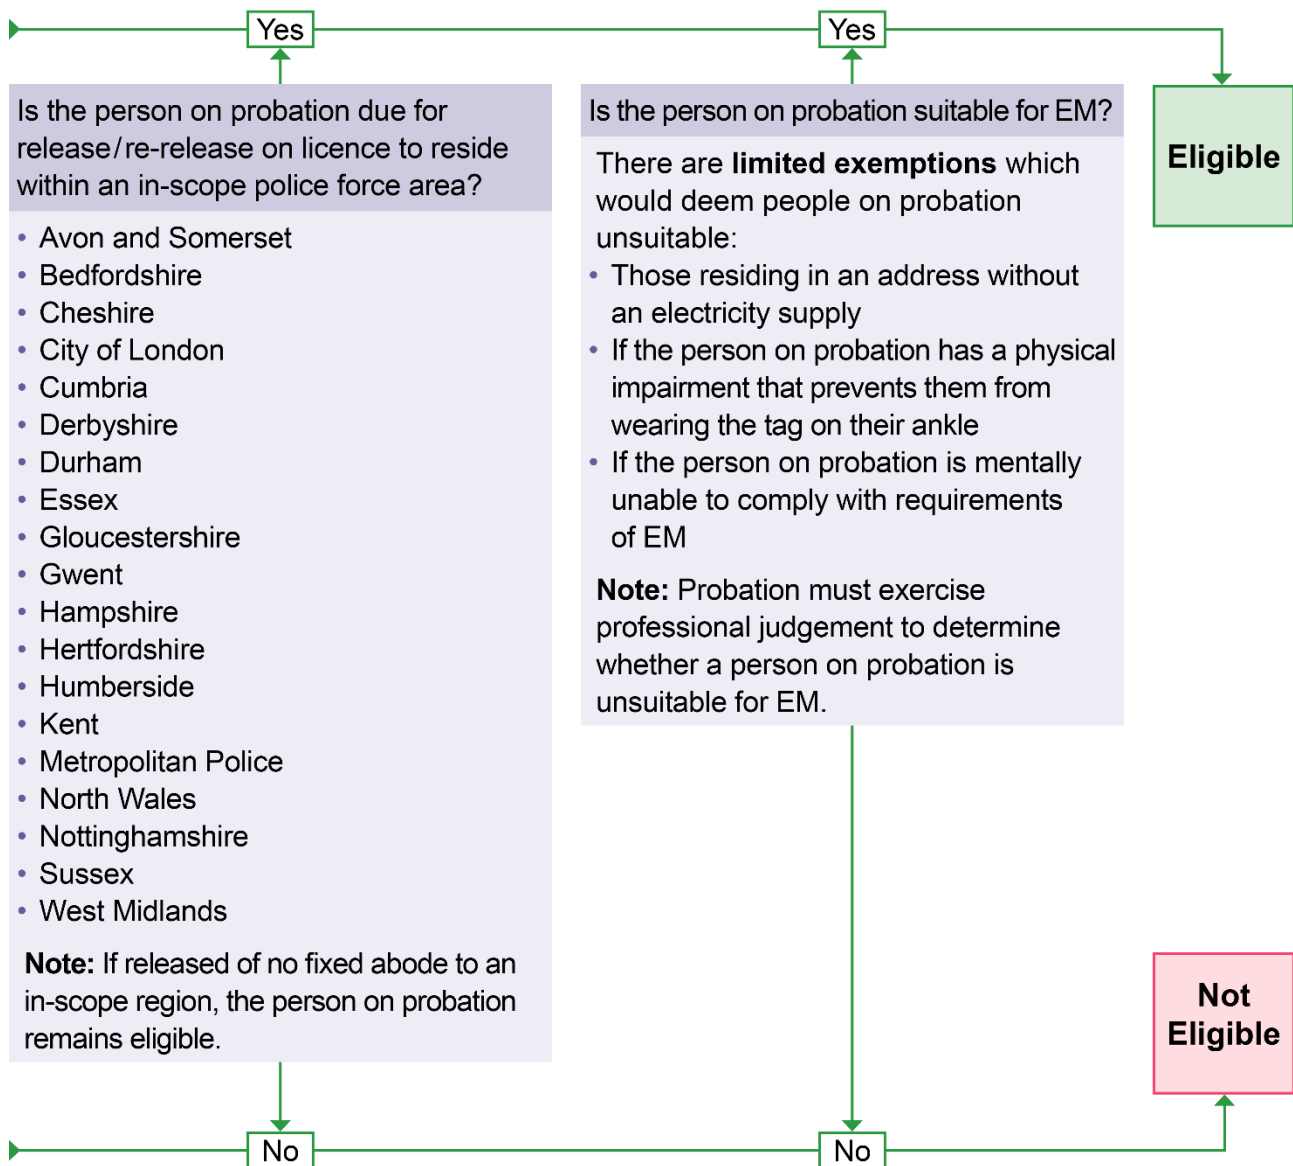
Yes

Yes

Is the person on probation due for release/re-release on licence to reside within an in-scope police force area?

- Avon and Somerset
- Bedfordshire
- Cheshire
- City of London
- Cumbria
- Derbyshire
- Durham
- Essex
- Gloucestershire
- Gwent
- Hampshire
- Hertfordshire
- Humberside
- Kent
- Metropolitan Police
- North Wales
- Nottinghamshire
- Sussex
- West Midlands

**Note:** If released of no fixed abode to an in-scope region, the person on probation remains eligible.

Is the person on probation suitable for EM?

There are **limited exemptions** which would deem people on probation unsuitable:

- Those residing in an address without an electricity supply
- If the person on probation has a physical impairment that prevents them from wearing the tag on their ankle
- If the person on probation is mentally unable to comply with requirements of EM

**Note:** Probation must exercise professional judgement to determine whether a person on probation is unsuitable for EM.

**Eligible**

**Not Eligible**

No

No